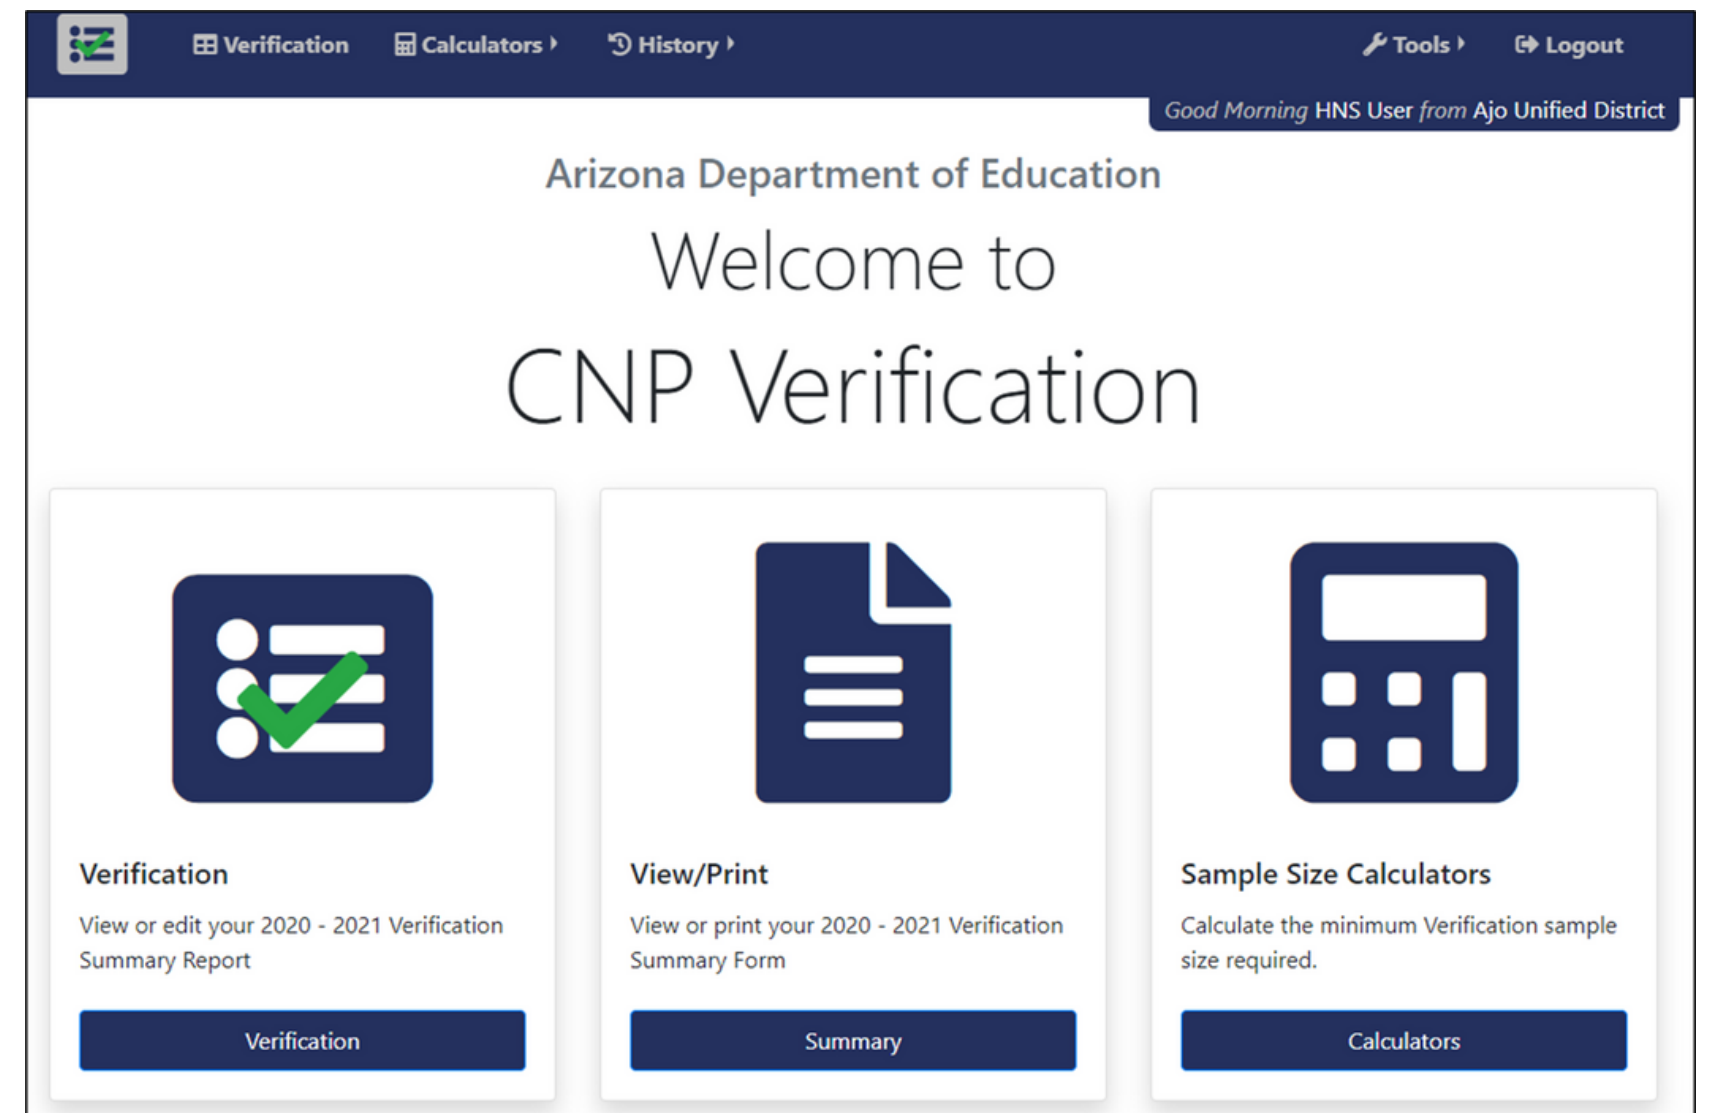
Verification Calculators History Tools Logout

Good Morning HNS User from Ajo Unified District

Arizona Department of Education

Welcome to

CNP Verification

Verification

View or edit your 2020 - 2021 Verification Summary Report

Verification

View/Print

View or print your 2020 - 2021 Verification Summary Form

Summary

Sample Size Calculators

Calculate the minimum Verification sample size required.

Calculators